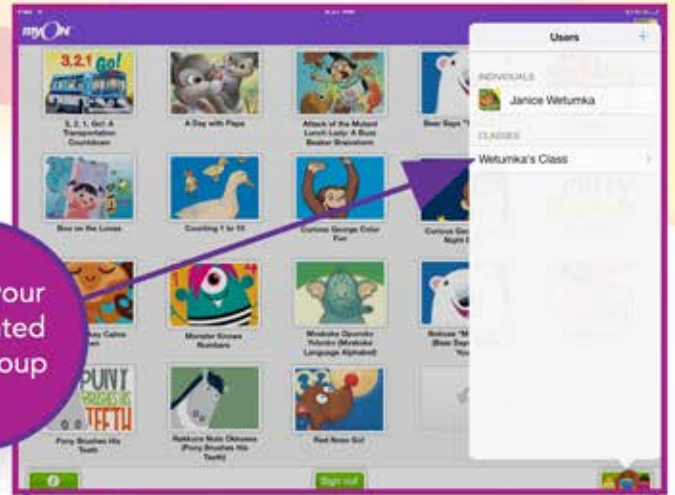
myON

3, 2, 1, Go!

3, 2, 1, Go!: A Transportation Countdown

A Day with Papa

Attack of the Mutant Lunch Lady: A Buzz Beaker Brainstorm

Bear Says "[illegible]

Boo on the Loose

Counting 1 to 10

Curious George Color Fun

Curious Ge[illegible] Night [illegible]

our
ted
oup

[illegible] Calms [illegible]

Monster Knows Numbers

Mvelake Oponsko Yolunko (Mvelake Language Alphabet)

Nakuse "M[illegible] (Bear Says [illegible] You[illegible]

PUNY BRUSHES HIS TEETH

Puny Brushes His Teeth

Rakkuna Nulo Okkusa (Puny Brushes His Teeth)

Red Knee Go!

Sign out

Users

+

INDIVIDUALS

Janice Wetumka

CLASSES

Wetumka's Class